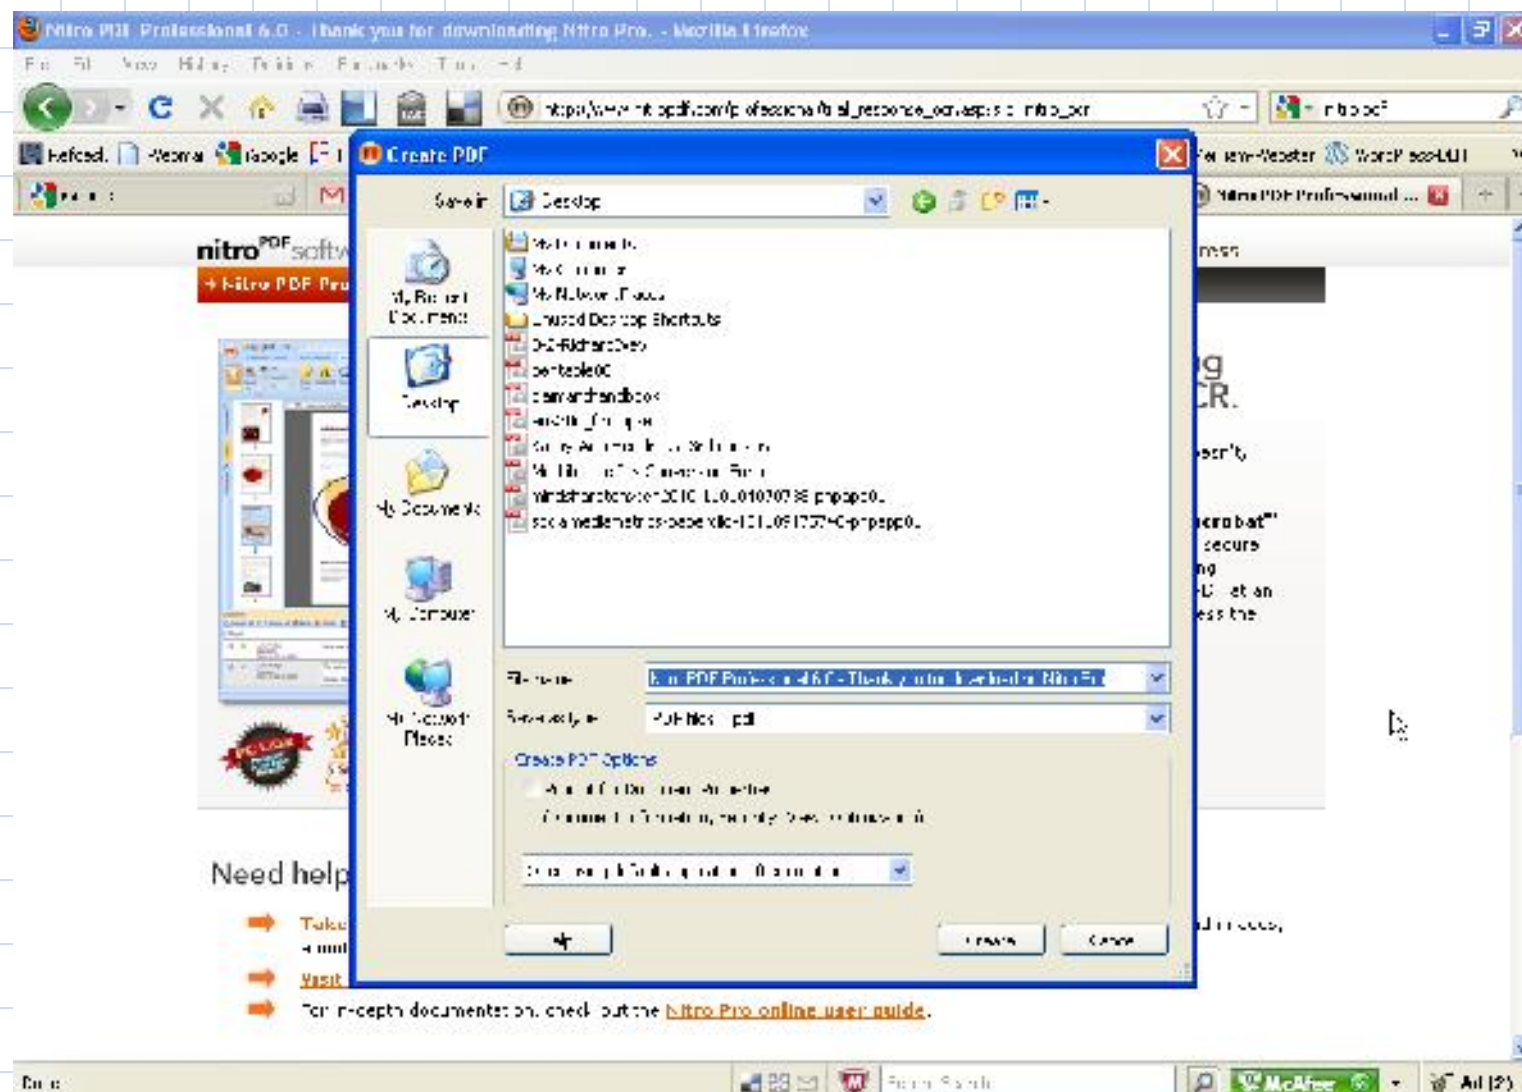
Nitro PDF Professional 6.0 - Thank you for downloading Nitro Pro. - Mozilla Firefox

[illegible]

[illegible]

Create PDF

Save in: Desktop

My Recent Documents

Desktop

My Documents

My Computer

My Network Places

My Documents
My Computer
My Network Places
Unused Desktop Shortcuts
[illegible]
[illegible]
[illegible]
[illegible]
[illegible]
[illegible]
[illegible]
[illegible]

File name: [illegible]

Save as type: PDF files (*.pdf)

Create PDF Options

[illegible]

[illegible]

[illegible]

Create

Cancel

nitro PDF software

Nitro PDF Pro

Need help

Take

Visit

For in-depth documentation, check out the Nitro Pro online user guide.

Done

McAfee

Ad (2)